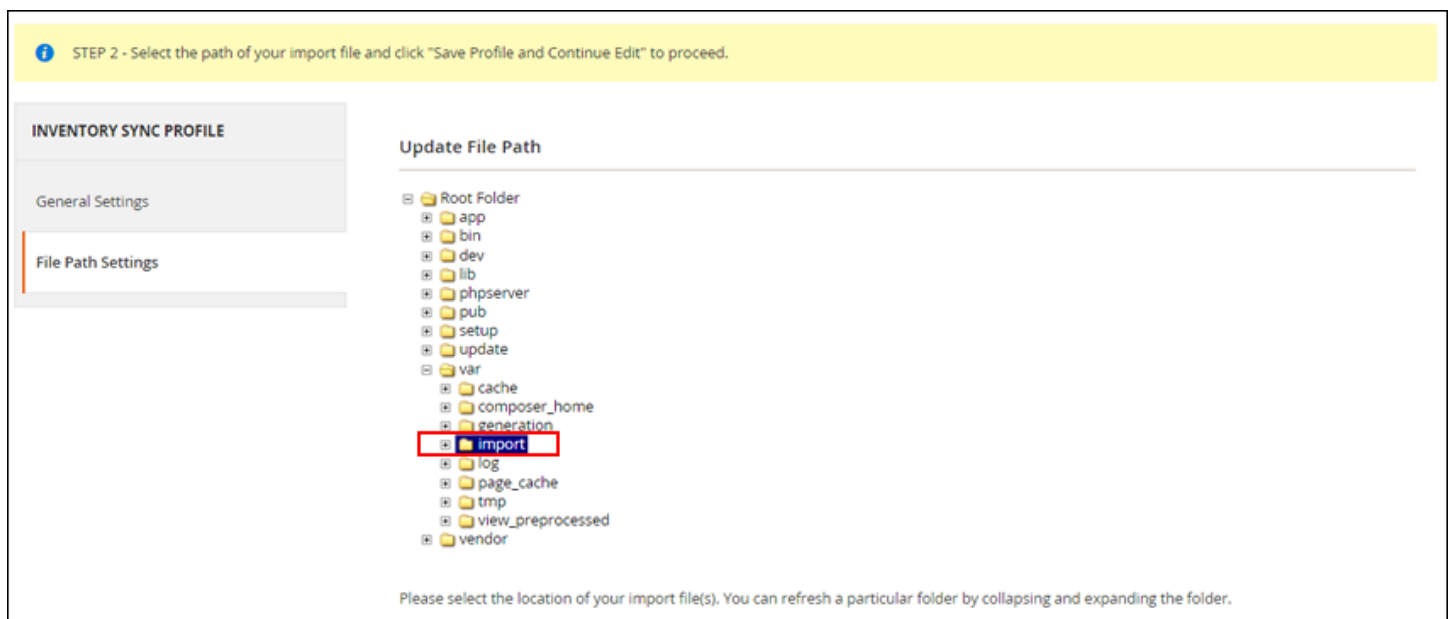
STEP 2 - Select the path of your import file and click "Save Profile and Continue Edit" to proceed.

INVENTORY SYNC PROFILE

General Settings

File Path Settings

Update File Path

Root Folder
app
bin
dev
lib
phpserver
pub
setup
update
var
cache
composer_home
generation
import
log
page_cache
tmp
view_preprocessed
vendor

Please select the location of your import file(s). You can refresh a particular folder by collapsing and expanding the folder.